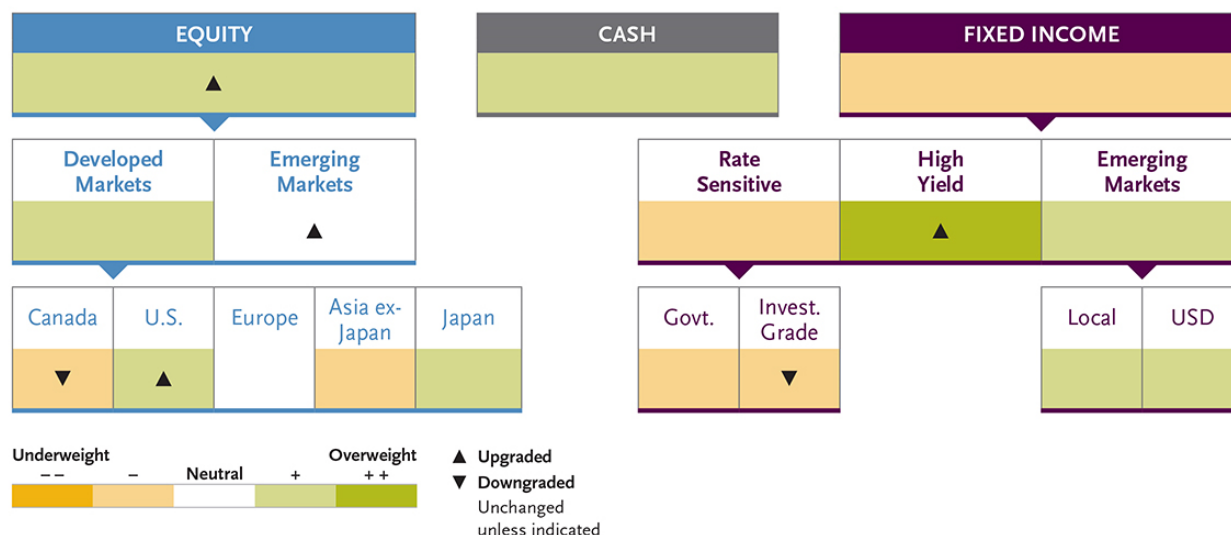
EQUITY

▲

CASH

FIXED INCOME

Developed Markets

Emerging Markets

▲

Rate Sensitive

High Yield

▲

Emerging Markets

Canada

▼

U.S.

▲

Europe

Asia ex-Japan

Japan

Govt.

Invest. Grade

▼

Local

USD

Underweight
– –

–

Neutral

+

Overweight
+ +

▲ Upgraded
▼ Downgraded
Unchanged unless indicated